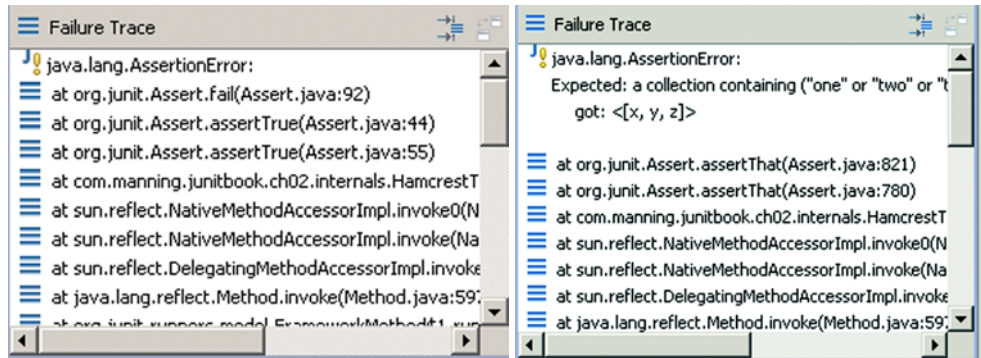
Failure Trace

java.lang.AssertionError:
at org.junit.Assert.fail(Assert.java:92)
at org.junit.Assert.assertTrue(Assert.java:44)
at org.junit.Assert.assertTrue(Assert.java:55)
at com.manning.junitbook.ch02.internals.HamcrestT
at sun.reflect.NativeMethodAccessorImpl.invoke0(N
at sun.reflect.NativeMethodAccessorImpl.invoke(Na
at sun.reflect.DelegatingMethodAccessorImpl.invoke
at java.lang.reflect.Method.invoke(Method.java:597
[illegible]

Failure Trace

java.lang.AssertionError:
Expected: a collection containing ("one" or "two" or "t
got: <[x, y, z]>

at org.junit.Assert.assertThat(Assert.java:821)
at org.junit.Assert.assertThat(Assert.java:780)
at com.manning.junitbook.ch02.internals.HamcrestT
at sun.reflect.NativeMethodAccessorImpl.invoke0(N
at sun.reflect.NativeMethodAccessorImpl.invoke(Na
at sun.reflect.DelegatingMethodAccessorImpl.invoke
at java.lang.reflect.Method.invoke(Method.java:597